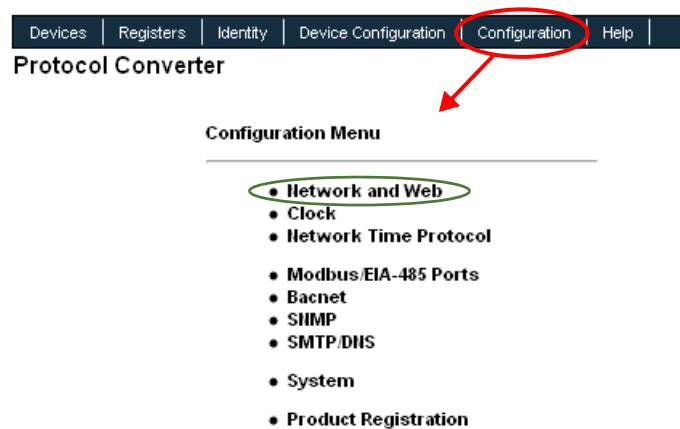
Devices | Registers | Identity | Device Configuration | Configuration | Help

Protocol Converter

Configuration Menu

- Network and Web
- Clock
- Network Time Protocol

- Modbus/EIA-485 Ports
- Bacnet
- SNMP
- SMTP/DNS

- System

- Product Registration